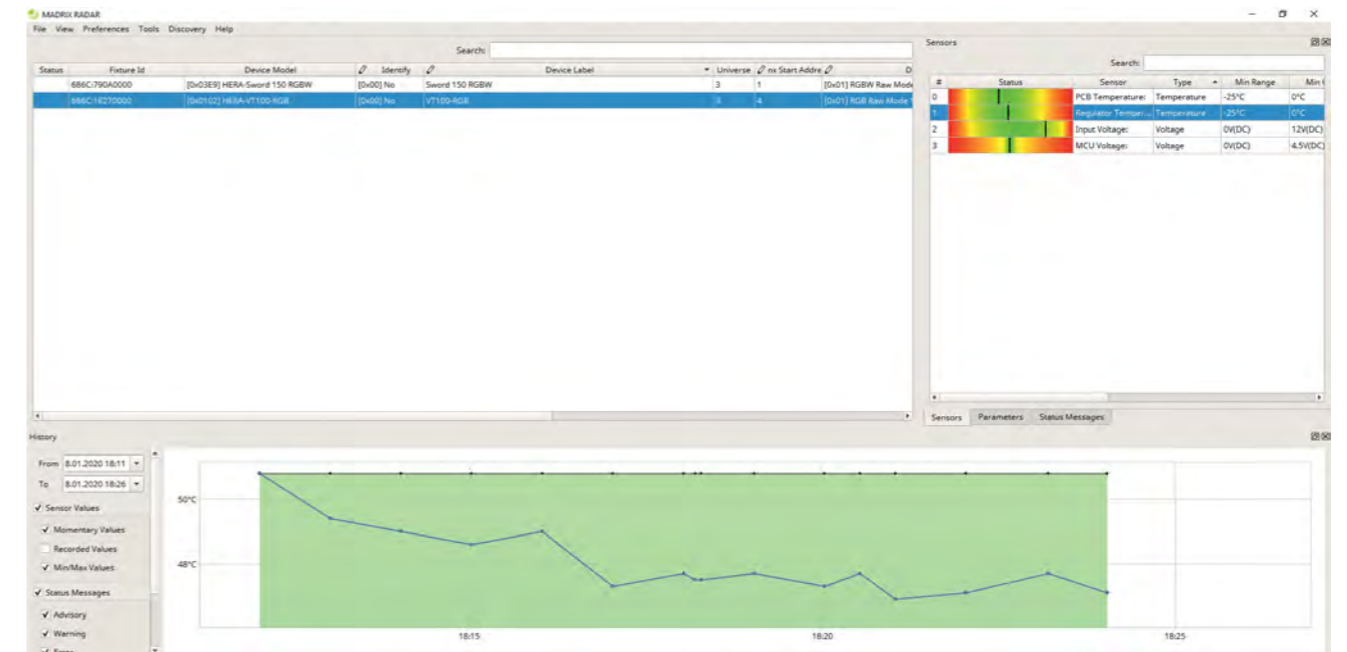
MADRIX RADAR

File View Preferences Tools Discovery Help

Search:

| Status | Fixture Id | Device Model | Identify | Device Label | Universe | nx Start Addre | D |
|---|---|---|---|---|---|---|---|
| | 686C:790A0000 | [0x03E9] HERA-Sword 150 RGBW | [0x00] No | Sword 150 RGBW | 3 | 1 | [0x01] RGBW Raw Mode |
| | 686C:1E270000 | [0x0102] HERA-VT100-RGB | [0x00] No | VT100-RGB | 3 | 4 | [0x01] RGB Raw Mode |

Sensors

Search:

| # | Status | Sensor | Type | Min Range | Min |
|---|---|---|---|---|---|
| 0 | | PCB Temperature: | Temperature | -25°C | 0°C |
| 1 | | Regulator Temper... | Temperature | -25°C | 0°C |
| 2 | | Input Voltage: | Voltage | 0V(DC) | 12V(DC) |
| 3 | | MCU Voltage: | Voltage | 0V(DC) | 4.5V(DC) |

Sensors Parameters Status Messages

History

From 8.01.2020 18:11
To 8.01.2020 18:26
✓ Sensor Values
✓ Momentary Values
Recorded Values
✓ Min/Max Values
✓ Status Messages
✓ Advisory
✓ Warning
✓ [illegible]

50°C
48°C
18:15
18:20
18:25